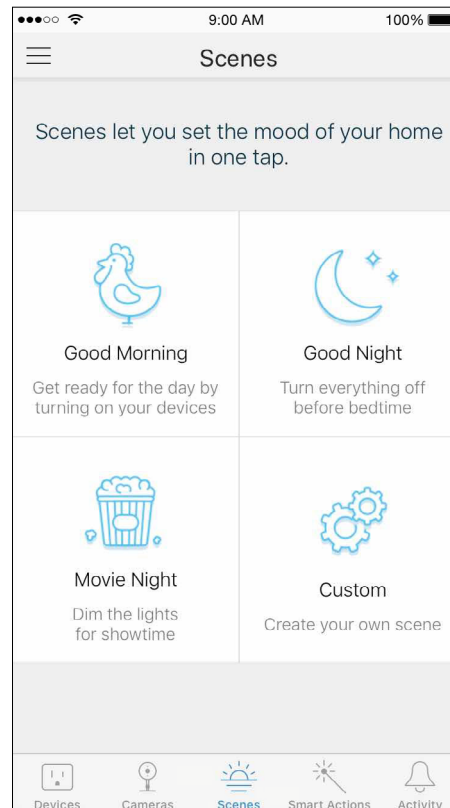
9:00 AM

100%

Scenes

Scenes let you set the mood of your home in one tap.

Good Morning

Get ready for the day by turning on your devices

Good Night

Turn everything off before bedtime

Movie Night

Dim the lights for showtime

Custom

Create your own scene

Devices

Cameras

Scenes

Smart Actions

Activity